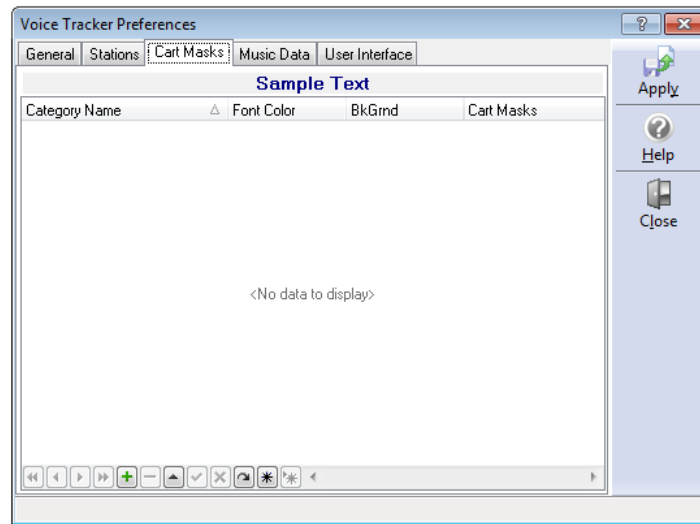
Voice Tracker Preferences

?

General | Stations | Cart Masks | Music Data | User Interface

Sample Text

| Category Name | Font Color | BkGrnd | Cart Masks |
|---|---|---|---|

<No data to display>

Apply

Help

Close